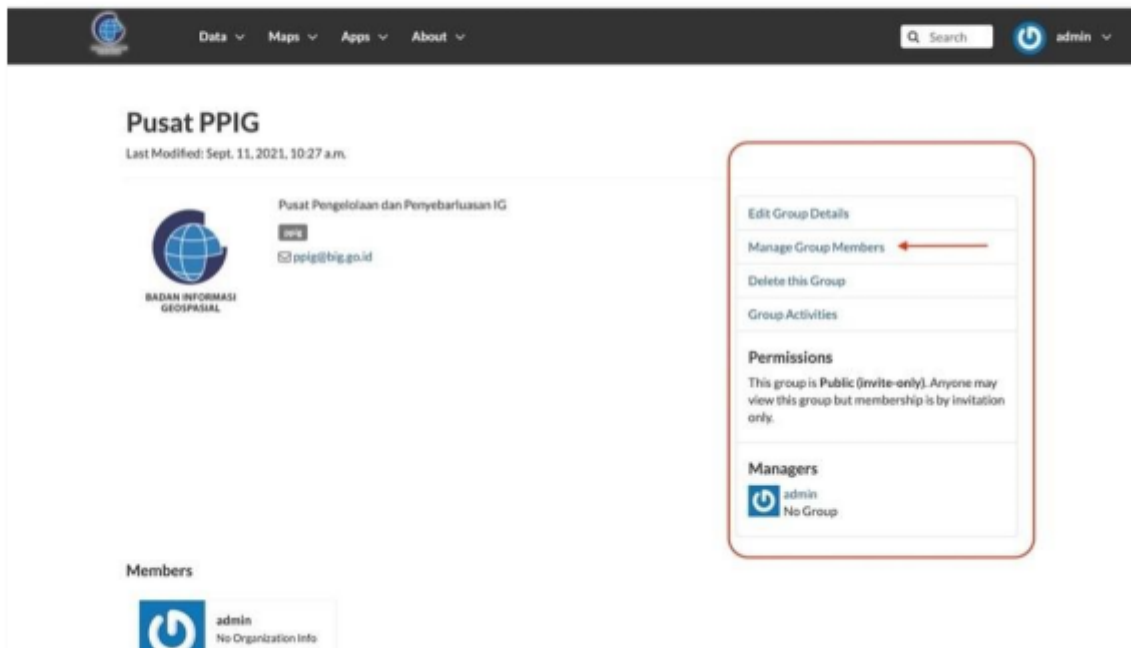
Data ∨ Maps ∨ Apps ∨ About ∨

Search

admin ∨

Pusat PPIG

Last Modified: Sept. 11, 2021, 10:27 a.m.

BADAN INFORMASI GEOSPASIAL

Pusat Pengelolaan dan Penyebarluasan IG

ppig

ppig@big.go.id

Edit Group Details

Manage Group Members

Delete this Group

Group Activities

Permissions

This group is **Public (invite-only)**. Anyone may view this group but membership is by invitation only.

Managers

admin
No Group

Members

admin
No Organization Info